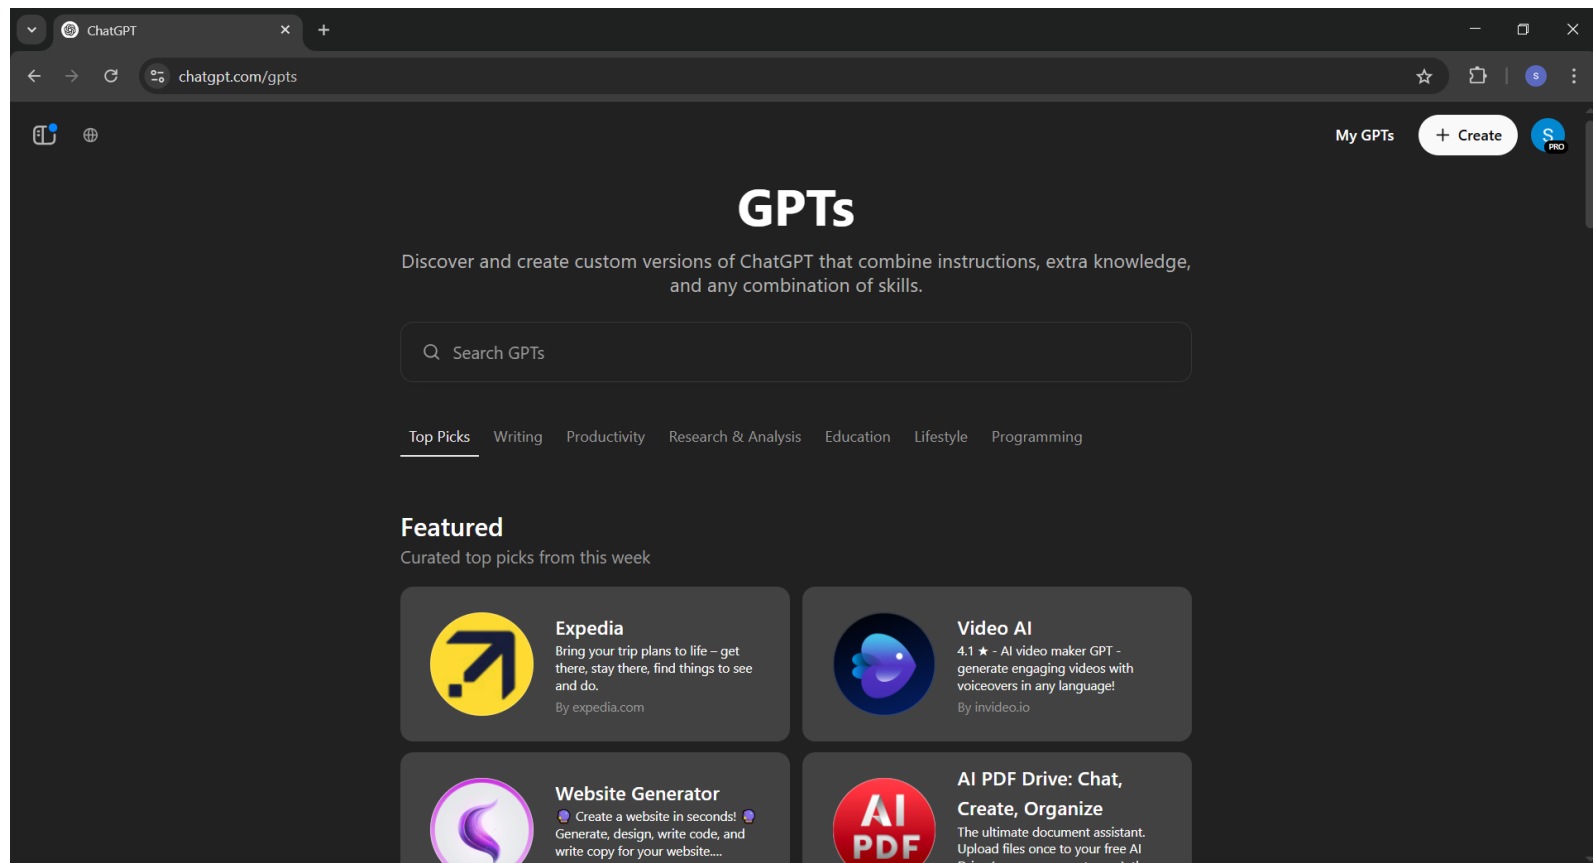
ChatGPT

chatgpt.com/gpts

S

My GPTs

+ Create

S
PRO

GPTs

Discover and create custom versions of ChatGPT that combine instructions, extra knowledge, and any combination of skills.

Search GPTs

Top Picks
Writing
Productivity
Research & Analysis
Education
Lifestyle
Programming

Featured

Curated top picks from this week

Expedia
Bring your trip plans to life – get there, stay there, find things to see and do.
By expedia.com

Video AI
4.1 ★ - AI video maker GPT - generate engaging videos with voiceovers in any language!
By invideo.io

Website Generator
Create a website in seconds! Generate, design, write code, and write copy for your website....

AI PDF Drive: Chat, Create, Organize
The ultimate document assistant. Upload files once to your free AI

AI PDF